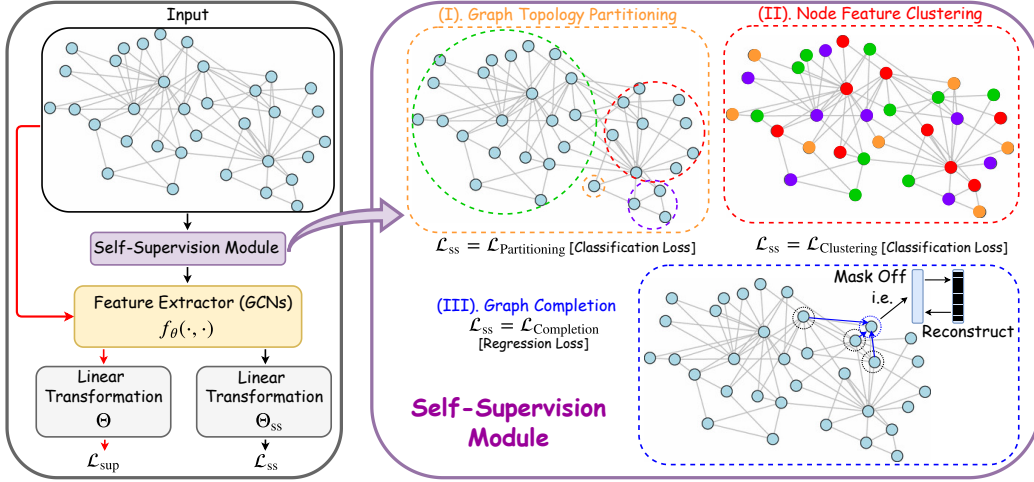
Input

Self-Supervision Module

Feature Extractor (GCNs)
$f_\theta(\cdot,\cdot)$

Linear Transformation
$\Theta$

$\mathcal{L}_{\text{sup}}$

Linear Transformation
$\Theta_{\text{ss}}$

$\mathcal{L}_{\text{ss}}$

(I). Graph Topology Partitioning

$\mathcal{L}_{\text{ss}} = \mathcal{L}_{\text{Partitioning}}$ [Classification Loss]

(II). Node Feature Clustering

$\mathcal{L}_{\text{ss}} = \mathcal{L}_{\text{Clustering}}$ [Classification Loss]

(III). Graph Completion
$\mathcal{L}_{\text{ss}} = \mathcal{L}_{\text{Completion}}$
[Regression Loss]

Mask Off
i.e.
Reconstruct

Self-Supervision Module